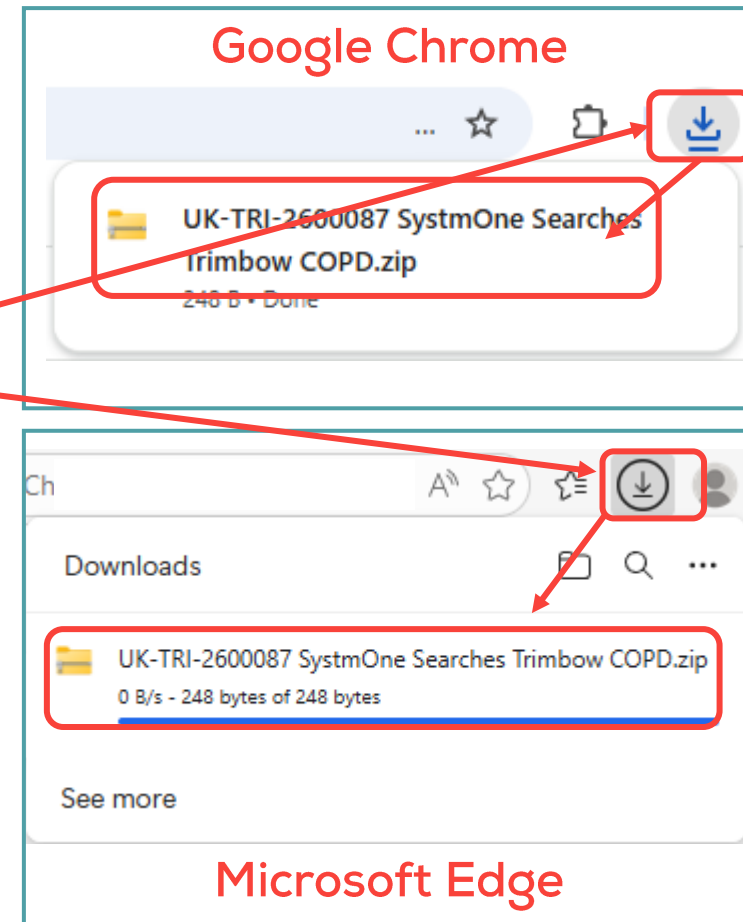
Google Chrome

...

UK-TRI-2600087 SystmOne Searches Trimbow COPD.zip
248 B • Done

Ch

Downloads

...

UK-TRI-2600087 SystmOne Searches Trimbow COPD.zip
0 B/s - 248 bytes of 248 bytes

See more

Microsoft Edge